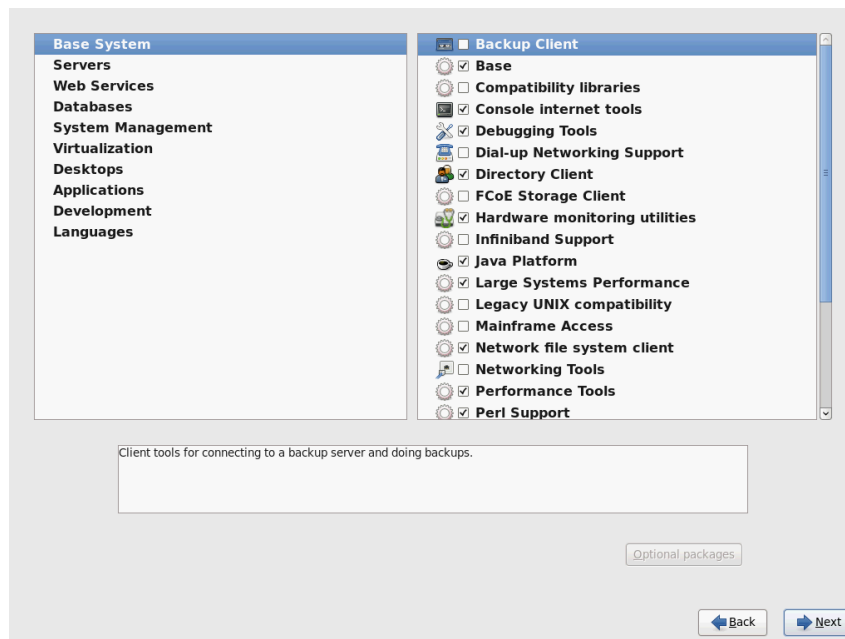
Base System
Servers
Web Services
Databases
System Management
Virtualization
Desktops
Applications
Development
Languages

☐ Backup Client
☑ Base
☐ Compatibility libraries
☑ Console internet tools
☑ Debugging Tools
☐ Dial-up Networking Support
☑ Directory Client
☐ FCoE Storage Client
☑ Hardware monitoring utilities
☐ Infiniband Support
☑ Java Platform
☑ Large Systems Performance
☐ Legacy UNIX compatibility
☐ Mainframe Access
☑ Network file system client
☐ Networking Tools
☑ Performance Tools
☑ Perl Support

Client tools for connecting to a backup server and doing backups.

Optional packages

Back

Next